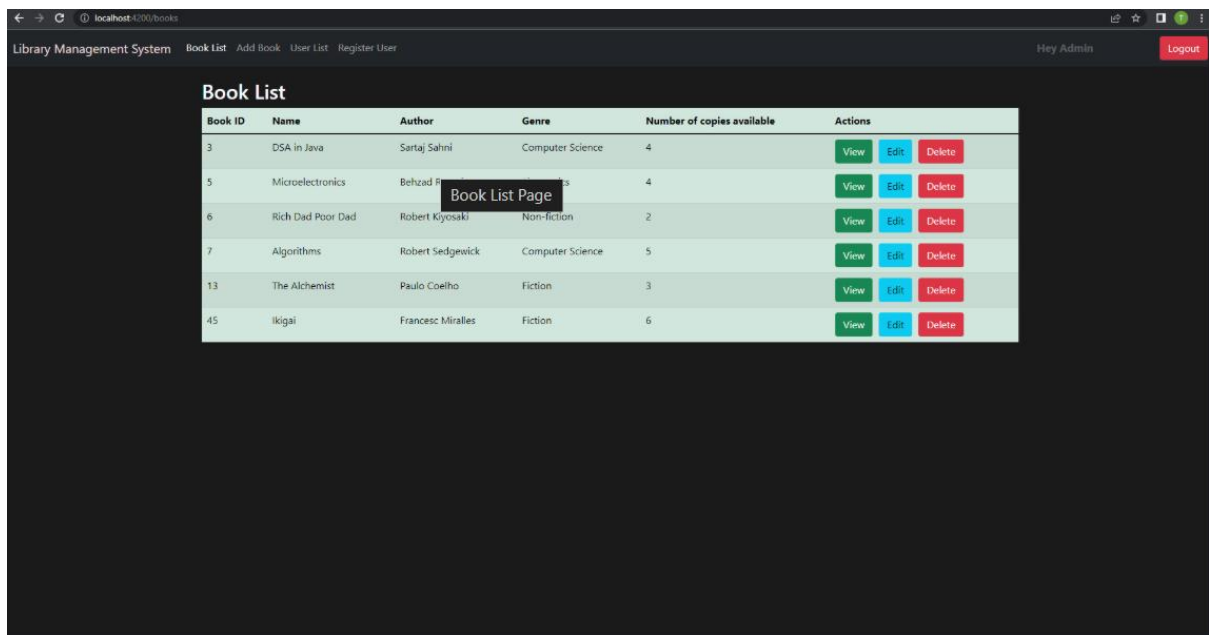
localhost:4200/books

Library Management System Book List Add Book User List Register User

Hey Admin

Logout

Book List

| Book ID | Name | Author | Genre | Number of copies available | Actions |
|---|---|---|---|---|---|
| 3 | DSA in Java | Sartaj Sahni | Computer Science | 4 | View Edit Delete |
| 5 | Microelectronics | Behzad R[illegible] | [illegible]cs | 4 | View Edit Delete |
| 6 | Rich Dad Poor Dad | Robert Kiyosaki | Non-fiction | 2 | View Edit Delete |
| 7 | Algorithms | Robert Sedgewick | Computer Science | 5 | View Edit Delete |
| 13 | The Alchemist | Paulo Coelho | Fiction | 3 | View Edit Delete |
| 45 | Ikigai | Francesc Miralles | Fiction | 6 | View Edit Delete |

Book List Page